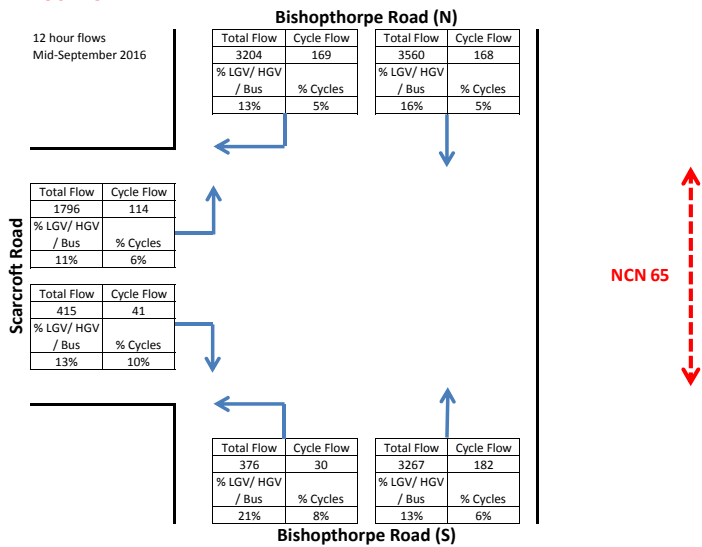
12 hour flows
Mid-September 2016

Bishopthorpe Road (N)

| Total Flow | Cycle Flow |
|---|---|
| 3204 | 169 |
| % LGV/ HGV / Bus | % Cycles |
| 13% | 5% |

| Total Flow | Cycle Flow |
|---|---|
| 3560 | 168 |
| % LGV/ HGV / Bus | % Cycles |
| 16% | 5% |

Scarcroft Road

| Total Flow | Cycle Flow |
|---|---|
| 1796 | 114 |
| % LGV/ HGV / Bus | % Cycles |
| 11% | 6% |

| Total Flow | Cycle Flow |
|---|---|
| 415 | 41 |
| % LGV/ HGV / Bus | % Cycles |
| 13% | 10% |

NCN 65

| Total Flow | Cycle Flow |
|---|---|
| 376 | 30 |
| % LGV/ HGV / Bus | % Cycles |
| 21% | 8% |

| Total Flow | Cycle Flow |
|---|---|
| 3267 | 182 |
| % LGV/ HGV / Bus | % Cycles |
| 13% | 6% |

Bishopthorpe Road (S)